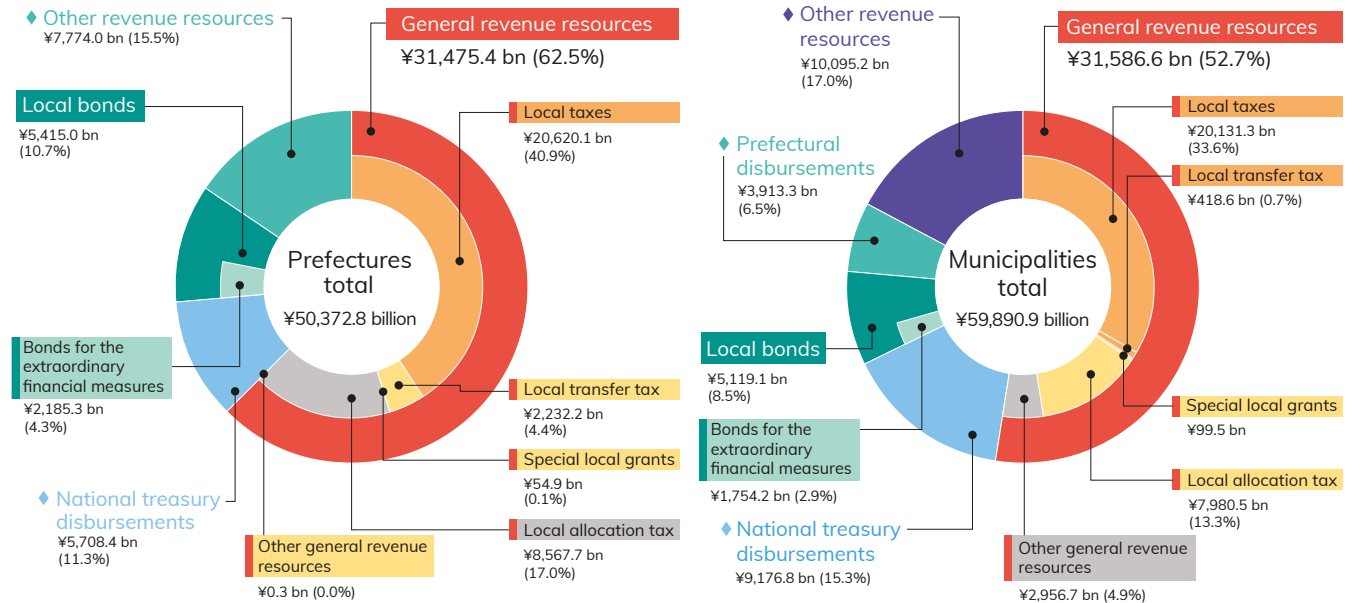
♦ Other revenue resources
¥7,774.0 bn (15.5%)

General revenue resources
¥31,475.4 bn (62.5%)

Local bonds
¥5,415.0 bn (10.7%)

Local taxes
¥20,620.1 bn (40.9%)

Prefectures total
¥50,372.8 billion

Bonds for the extraordinary financial measures
¥2,185.3 bn (4.3%)

Local transfer tax
¥2,232.2 bn (4.4%)

Special local grants
¥54.9 bn (0.1%)

♦ National treasury disbursements
¥5,708.4 bn (11.3%)

Local allocation tax
¥8,567.7 bn (17.0%)

Other general revenue resources
¥0.3 bn (0.0%)

♦ Other revenue resources
¥10,095.2 bn (17.0%)

General revenue resources
¥31,586.6 bn (52.7%)

Local taxes
¥20,131.3 bn (33.6%)

♦ Prefectural disbursements
¥3,913.3 bn (6.5%)

Local transfer tax
¥418.6 bn (0.7%)

Municipalities total
¥59,890.9 billion

Local bonds
¥5,119.1 bn (8.5%)

Special local grants
¥99.5 bn

Bonds for the extraordinary financial measures
¥1,754.2 bn (2.9%)

Local allocation tax
¥7,980.5 bn (13.3%)

♦ National treasury disbursements
¥9,176.8 bn (15.3%)

Other general revenue resources
¥2,956.7 bn (4.9%)